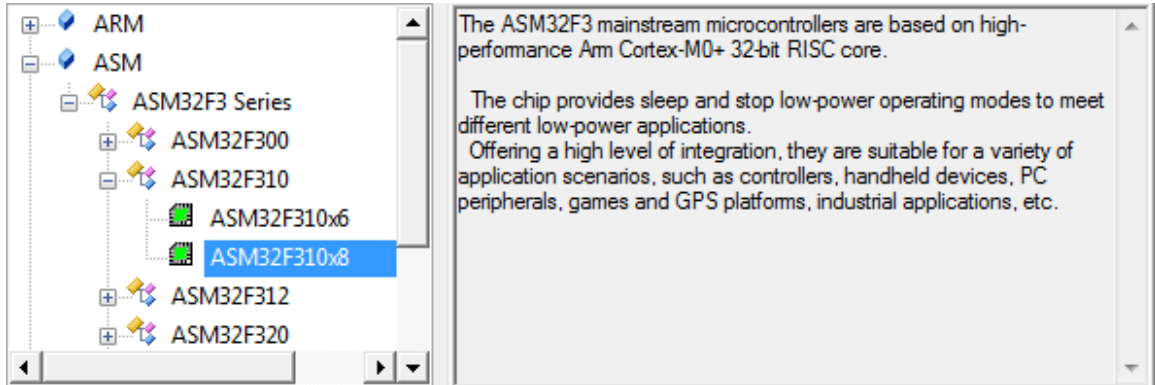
ARM
ASM
ASM32F3 Series
ASM32F300
ASM32F310
ASM32F310x6
ASM32F310x8
ASM32F312
ASM32F320

The ASM32F3 mainstream microcontrollers are based on high-performance Arm Cortex-M0+ 32-bit RISC core.

The chip provides sleep and stop low-power operating modes to meet different low-power applications.
Offering a high level of integration, they are suitable for a variety of application scenarios, such as controllers, handheld devices, PC peripherals, games and GPS platforms, industrial applications, etc.